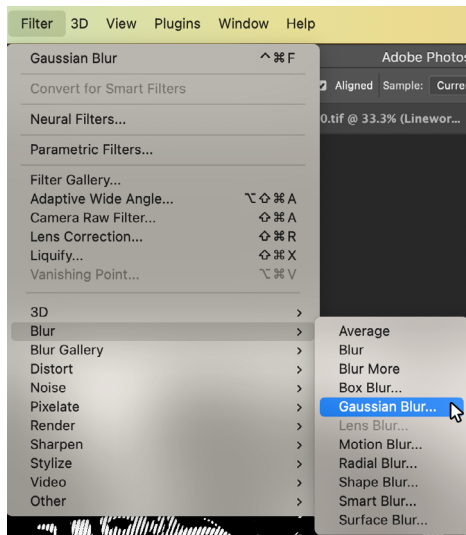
Filter 3D View Plugins Window Help

Gaussian Blur ^⌘F
Convert for Smart Filters
Neural Filters...
Parametric Filters...
Filter Gallery...
Adaptive Wide Angle... ⌥⇧⌘A
Camera Raw Filter... ⇧⌘A
Lens Correction... ⇧⌘R
Liquify... ⇧⌘X
Vanishing Point... ⌥⌘V
3D ›
Blur ›
Blur Gallery ›
Distort ›
Noise ›
Pixelate ›
Render ›
Sharpen ›
Stylize ›
Video ›
Other ›

Adobe Photos
Aligned Sample: Curre
0.tif @ 33.3% (Linewor...

Average
Blur
Blur More
Box Blur...
Gaussian Blur...
Lens Blur...
Motion Blur...
Radial Blur...
Shape Blur...
Smart Blur...
Surface Blur...